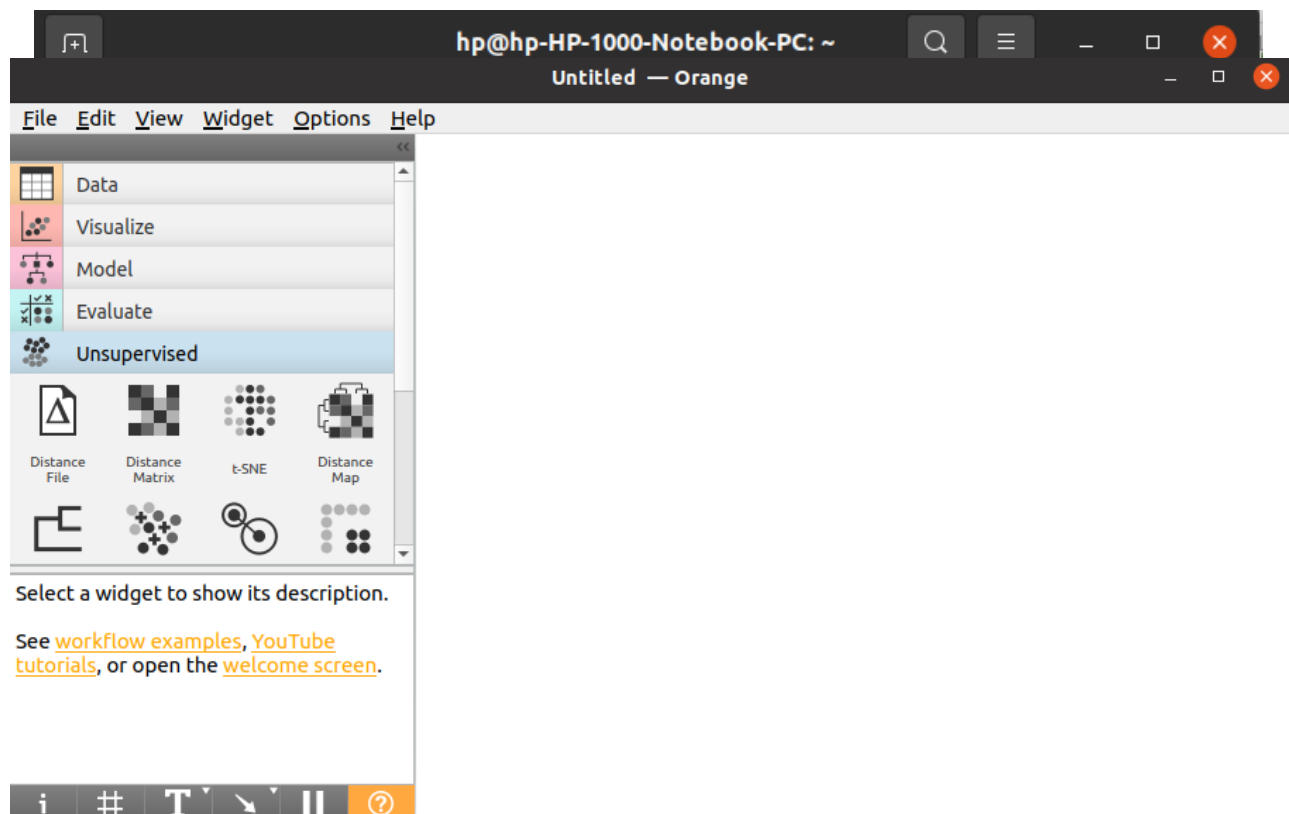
hp@hp-HP-1000-Notebook-PC: ~

Untitled — Orange

File Edit View Widget Options Help

Data
Visualize
Model
Evaluate
Unsupervised

Distance File
Distance Matrix
t-SNE
Distance Map

Select a widget to show its description.

See workflow examples, YouTube tutorials, or open the welcome screen.

i # T